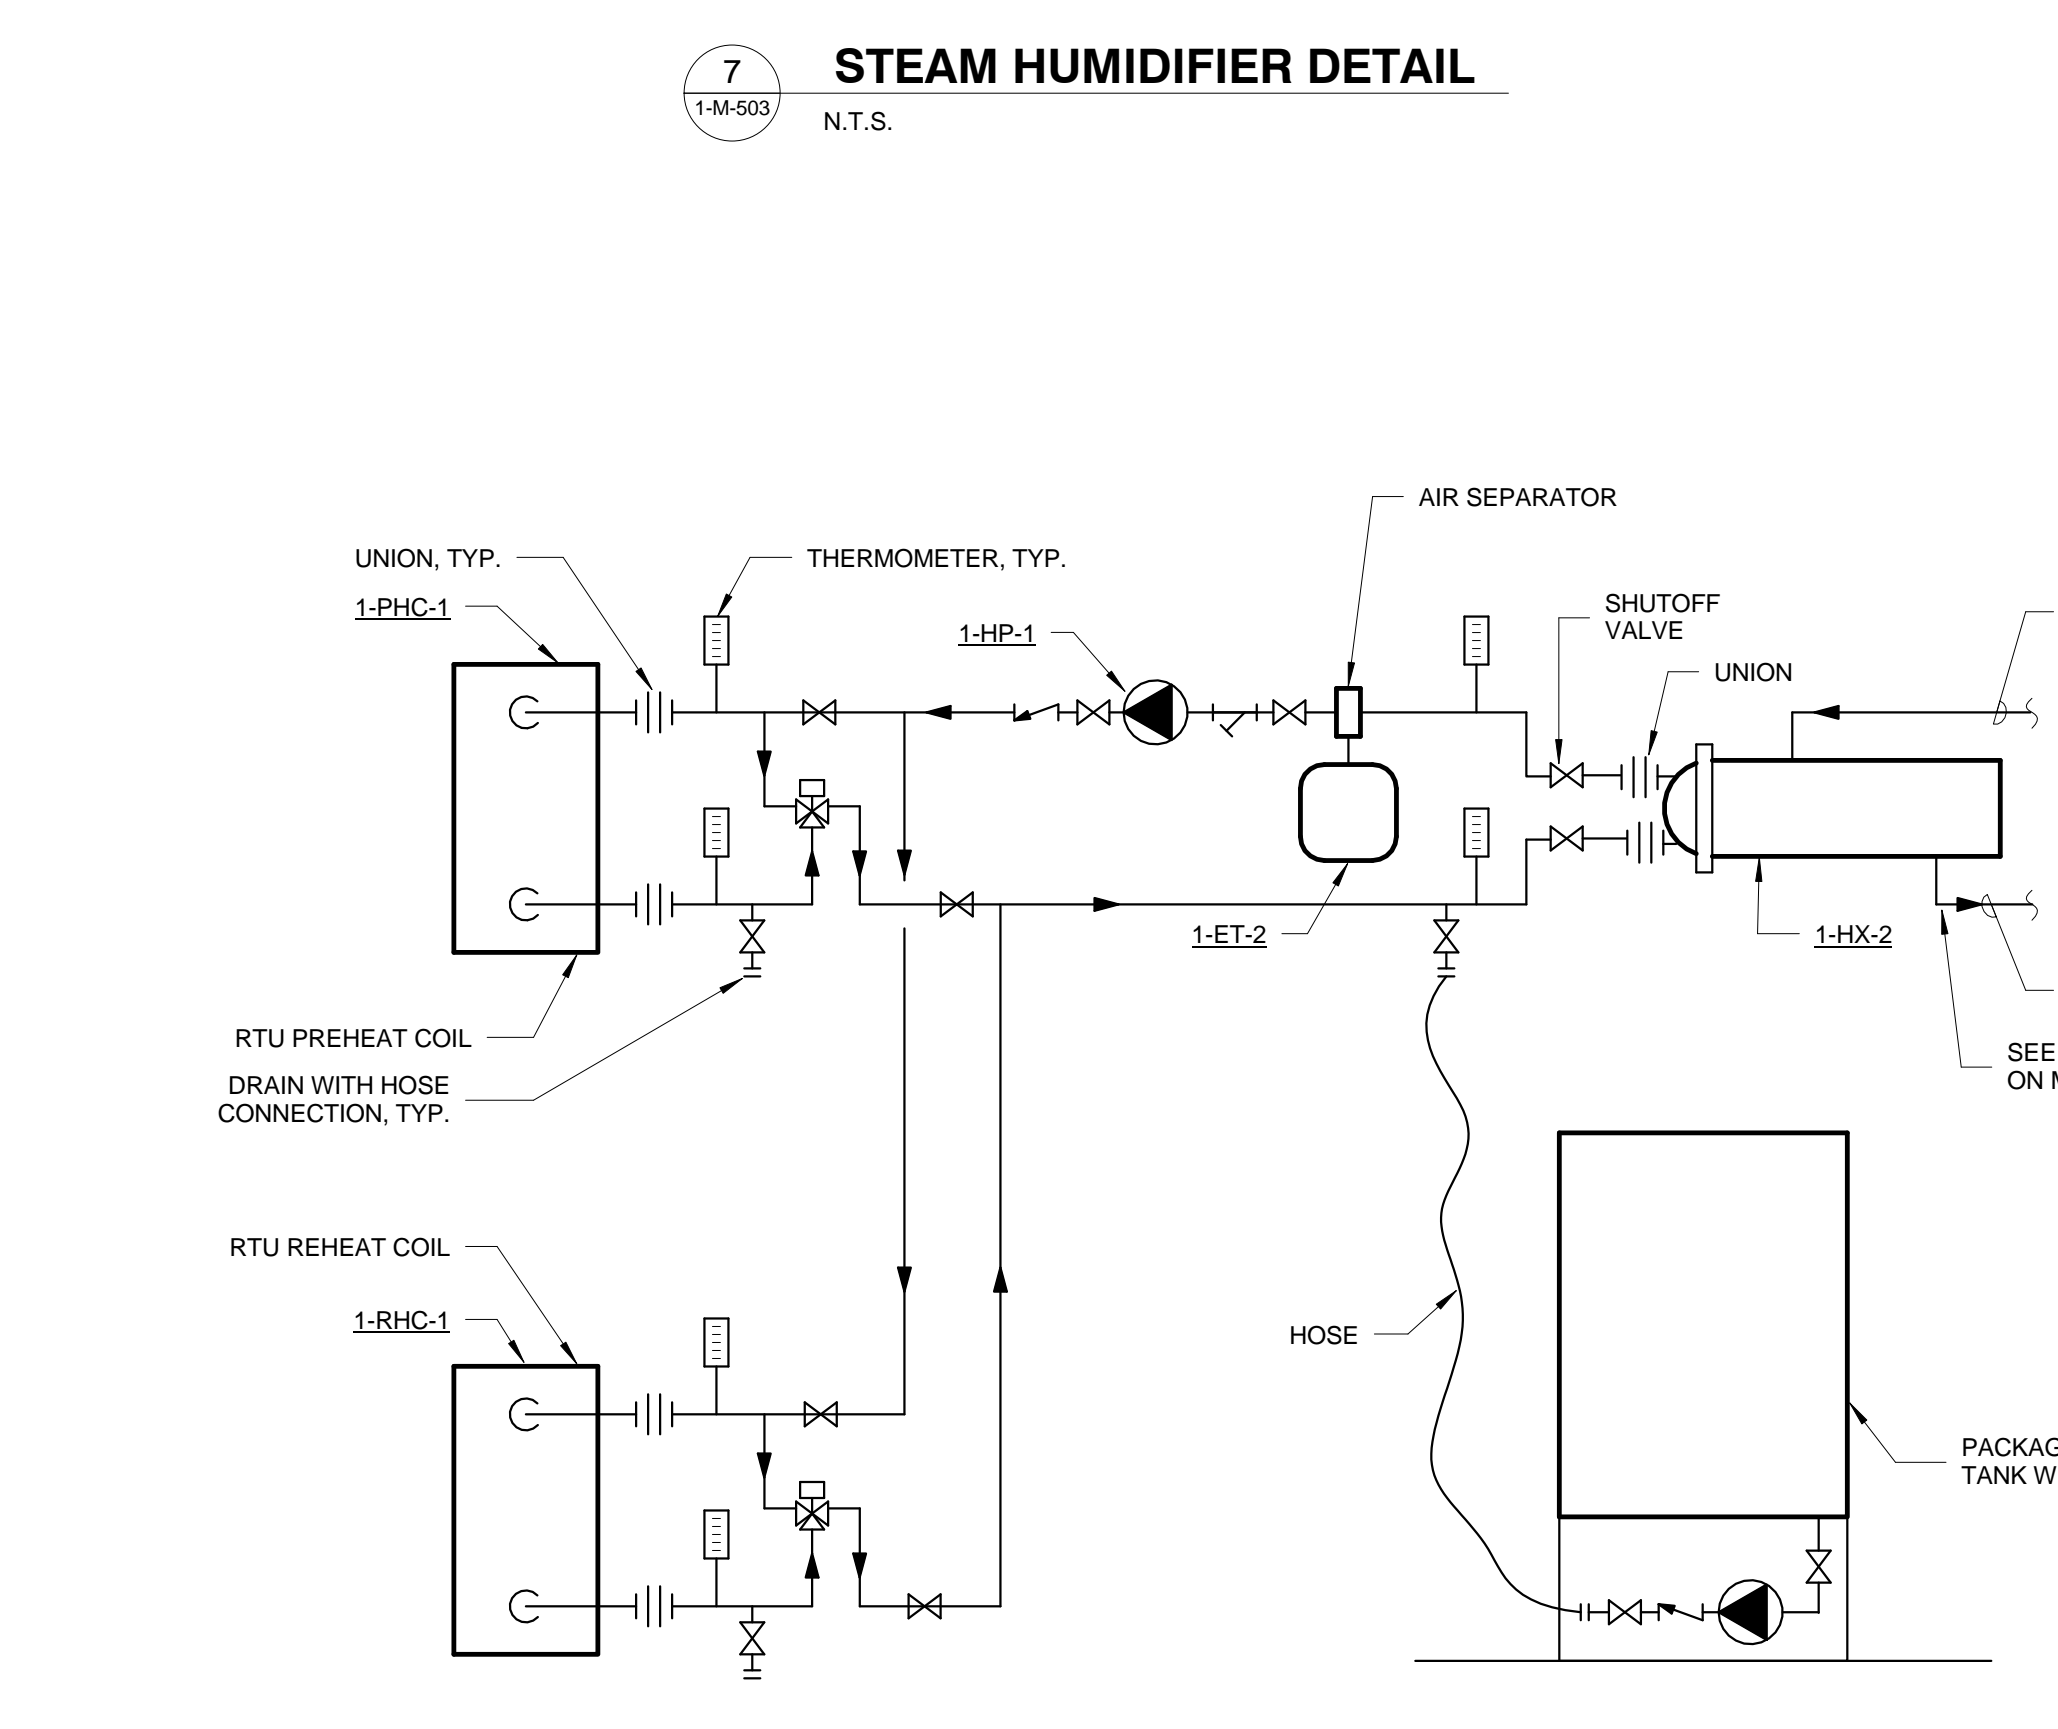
7
1-M-503
STEAM HUMIDIFIER DETAIL
N.T.S.

AIR SEPARATOR

UNION, TYP.

THERMOMETER, TYP.

1-PHC-1

1-HP-1

SHUTOFF VALVE

UNION

1-ET-2

1-HX-2

RTU PREHEAT COIL

DRAIN WITH HOSE CONNECTION, TYP.

SEE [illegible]
ON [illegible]

RTU REHEAT COIL

1-RHC-1

HOSE

PACKAG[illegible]
TANK W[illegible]